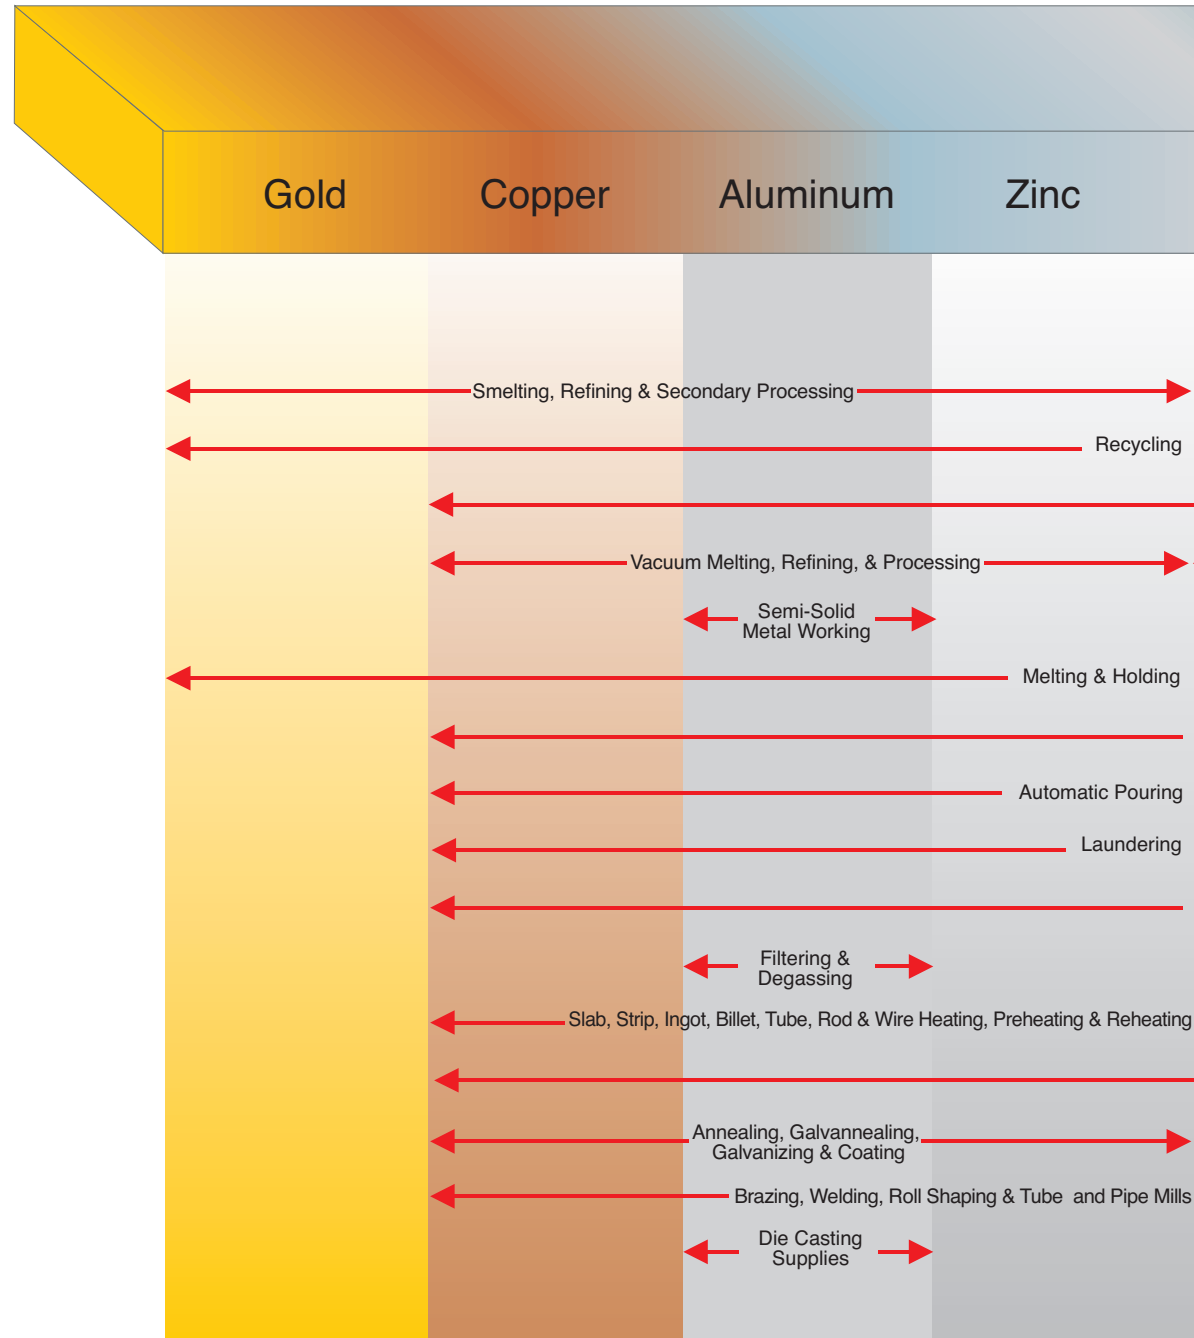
Gold
Copper
Aluminum
Zinc

Smelting, Refining & Secondary Processing

Recycling

Vacuum Melting, Refining, & Processing

Semi-Solid Metal Working

Melting & Holding

Automatic Pouring

Laundering

Filtering & Degassing

Slab, Strip, Ingot, Billet, Tube, Rod & Wire Heating, Preheating & Reheating

Annealing, Galvannealing, Galvanizing & Coating

Brazing, Welding, Roll Shaping & Tube and Pipe Mills

Die Casting Supplies